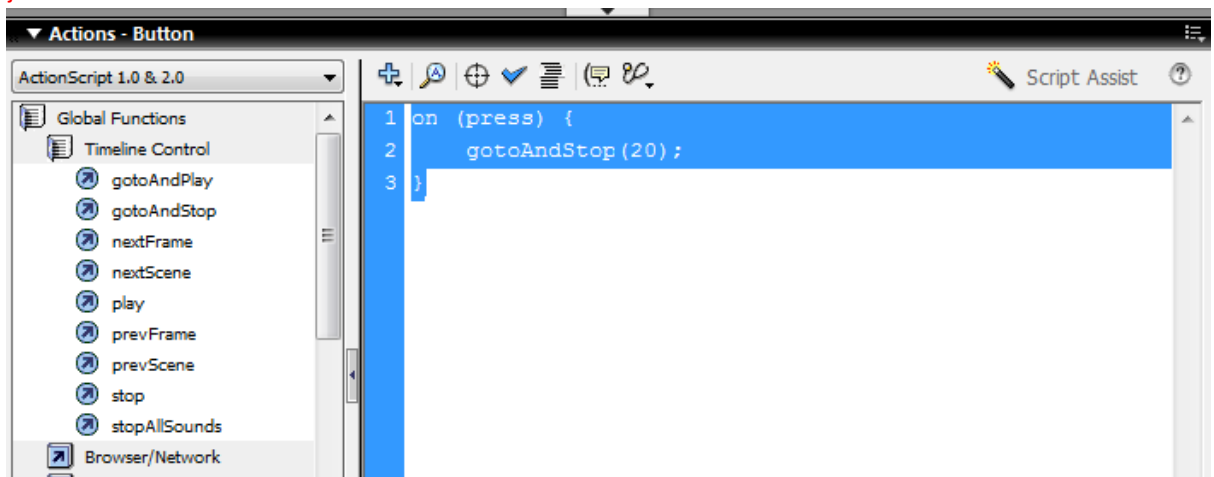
Actions - Button

ActionScript 1.0 & 2.0

Script Assist

Global Functions
Timeline Control
gotoAndPlay
gotoAndStop
nextFrame
nextScene
play
prevFrame
prevScene
stop
stopAllSounds
Browser/Network

1 on (press) {
2 gotoAndStop(20);
3 }